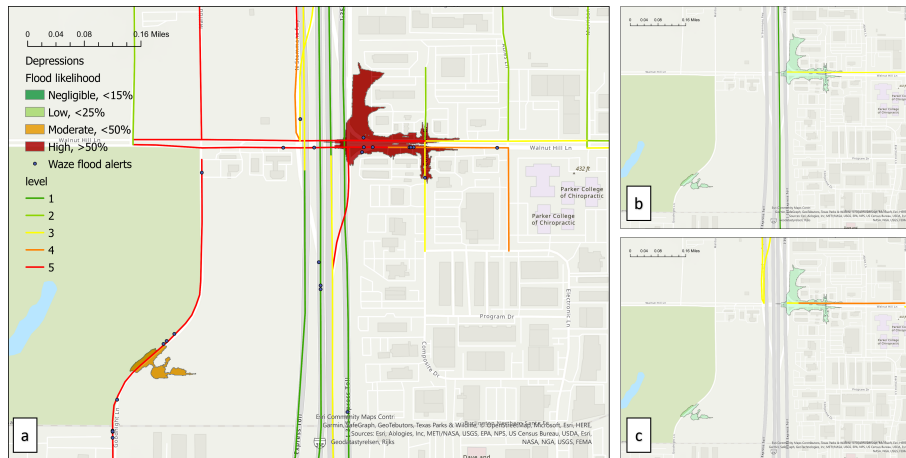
0 0.04 0.08 0.16 Miles

Depressions

Flood likelihood

Negligible, <15%

Low, <25%

Moderate, <50%

High, >50%

Waze flood alerts

level

1

2

3

4

5

Walnut Hill Ln

Walnut Hill Ln

432 ft

Parker College of Chiropractic

Parker College of Chiropractic

Program Dr

Composite Dr

Electronic Ln

Esri Community Maps Contr. Garmin, SafeGraph, GeoTechnologies, Texas Parks & Wildlife, © OpenStreetMap, Microsoft, Esri, HERE, Sources: Esri, Airbus DS, USGS, NGA, NASA, CGIAR, N Robinson, NCEAS, NLS, OS, NMA, Geodatastyrelsen, Rijkswaterstaat, GSA, Geoland, FEMA, Intermap, METI/NASA, USGS, EPA, NPS, US Census Bureau, USDA, Esri, NASA, NGA, USGS, FEMA

a

0 0.04 0.08 0.16 Miles

Walnut Hill Ln

b

0 0.04 0.08 0.16 Miles

Walnut Hill Ln

c